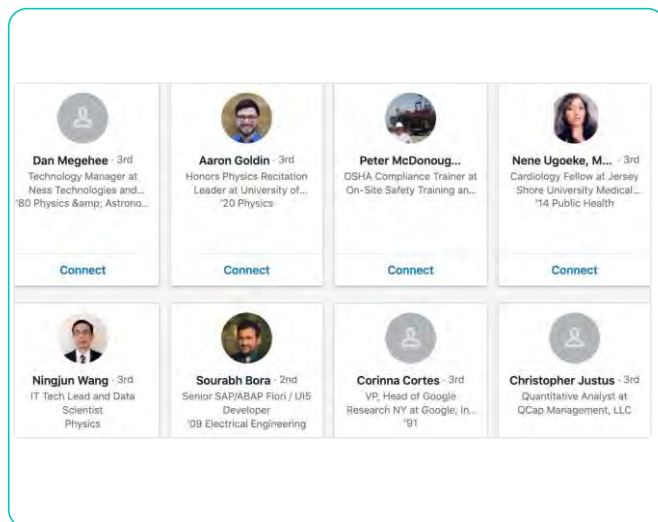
Dan Megehee · 3rd
Technology Manager at Ness Technologies and...
'80 Physics &amp; Astrono...

Connect

Aaron Goldin · 3rd
Honors Physics Recitation Leader at University of...
'20 Physics

Connect

Peter McDonoug...
OSHA Compliance Trainer at On-Site Safety Training an...

Connect

Nene Ugoeke, M... · 3rd
Cardiology Fellow at Jersey Shore University Medical...
'14 Public Health

Connect

Ningjun Wang · 3rd
IT Tech Lead and Data Scientist
Physics

Sourabh Bora · 2nd
Senior SAP/ABAP Fiori / UI5 Developer
'09 Electrical Engineering

Corinna Cortes · 3rd
VP, Head of Google Research NY at Google, In...
'91

Christopher Justus · 3rd
Quantitative Analyst at QCap Management, LLC